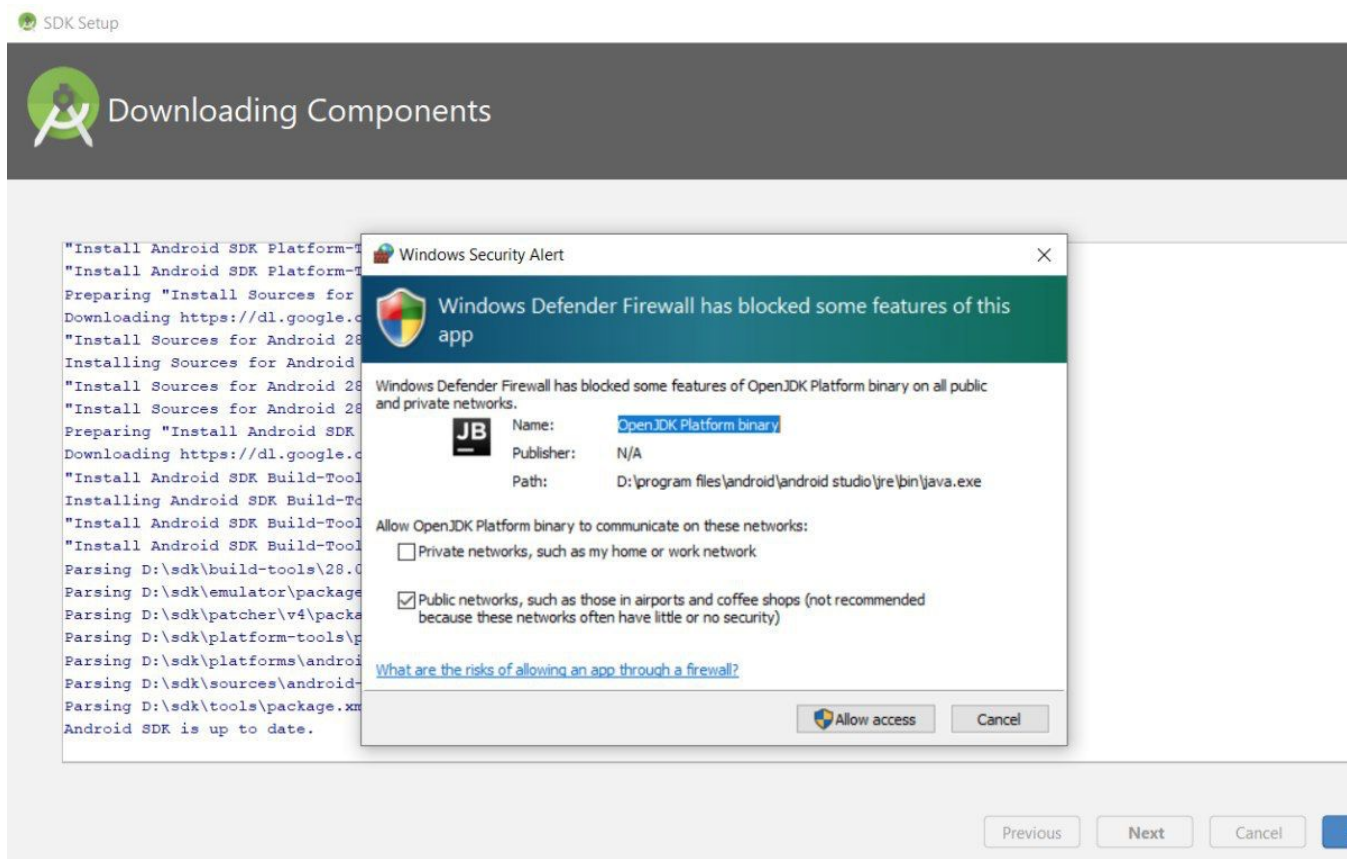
SDK Setup

Downloading Components

"Install Android SDK Platform-T
"Install Android SDK Platform-T
Preparing "Install Sources for
Downloading https://dl.google.c
"Install Sources for Android 28
Installing Sources for Android
"Install Sources for Android 28
"Install Sources for Android 28
Preparing "Install Android SDK
Downloading https://dl.google.c
"Install Android SDK Build-Tool
Installing Android SDK Build-To
"Install Android SDK Build-Tool
"Install Android SDK Build-Tool
Parsing D:\sdk\build-tools\28.0
Parsing D:\sdk\emulator\package
Parsing D:\sdk\patcher\v4\packa
Parsing D:\sdk\platform-tools\p
Parsing D:\sdk\platforms\androi
Parsing D:\sdk\sources\android-
Parsing D:\sdk\tools\package.xm
Android SDK is up to date.

Windows Security Alert

Windows Defender Firewall has blocked some features of this app

Windows Defender Firewall has blocked some features of OpenJDK Platform binary on all public and private networks.

JB

Name: OpenJDK Platform binary
Publisher: N/A
Path: D:\program files\android\android studio\jre\bin\java.exe

Allow OpenJDK Platform binary to communicate on these networks:

Private networks, such as my home or work network

Public networks, such as those in airports and coffee shops (not recommended because these networks often have little or no security)

What are the risks of allowing an app through a firewall?

Allow access
Cancel

Previous
Next
Cancel